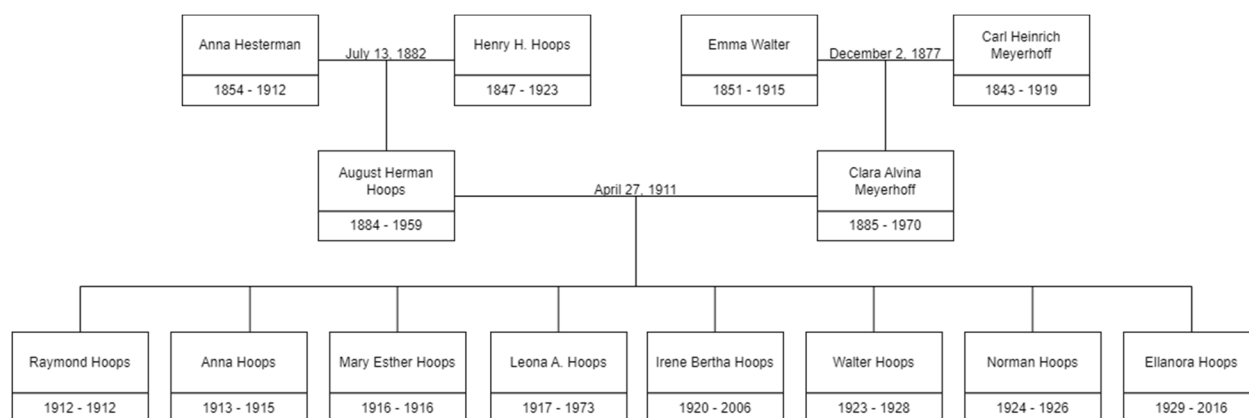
Anna Hesterman
1854 - 1912

July 13, 1882

Henry H. Hoops
1847 - 1923

Emma Walter
1851 - 1915

December 2, 1877

Carl Heinrich Meyerhoff
1843 - 1919

August Herman Hoops
1884 - 1959

April 27, 1911

Clara Alvina Meyerhoff
1885 - 1970

Raymond Hoops
1912 - 1912

Anna Hoops
1913 - 1915

Mary Esther Hoops
1916 - 1916

Leona A. Hoops
1917 - 1973

Irene Bertha Hoops
1920 - 2006

Walter Hoops
1923 - 1928

Norman Hoops
1924 - 1926

Ellanora Hoops
1929 - 2016